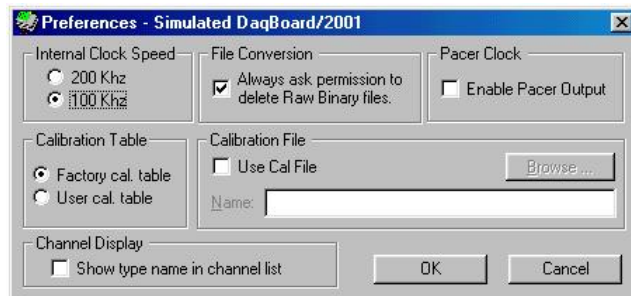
Preferences - Simulated DaqBoard/2001

Internal Clock Speed
200 Khz
100 Khz

File Conversion
Always ask permission to delete Raw Binary files.

Pacer Clock
Enable Pacer Output

Calibration Table
Factory cal. table
User cal. table

Calibration File
Use Cal File
Browse ...
Name:

Channel Display
Show type name in channel list

OK
Cancel